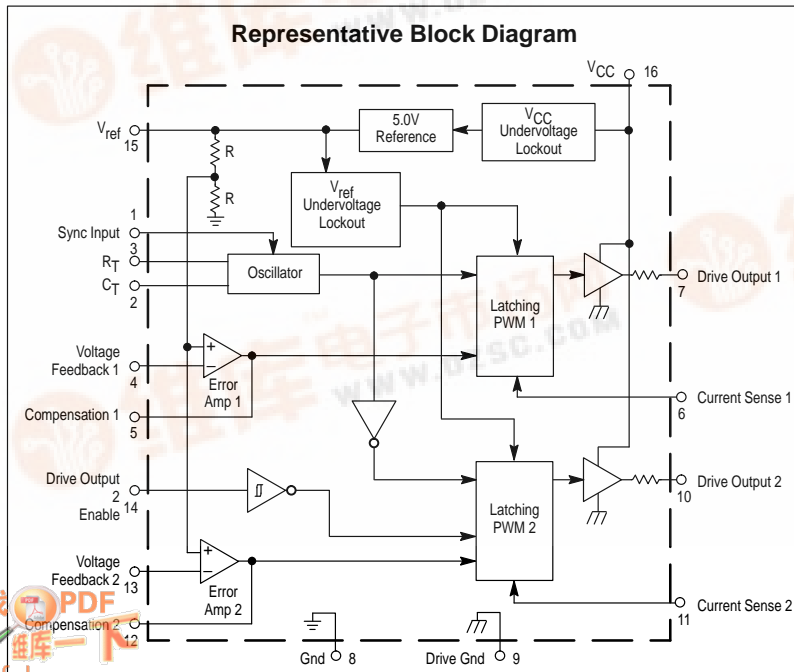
Representative Block Diagram

$V_{CC}$ 16

$V_{ref}$ 15

5.0V Reference

$V_{CC}$ Undervoltage Lockout

R

R

$V_{ref}$ Undervoltage Lockout

Sync Input 1

$R_T$ 3

$C_T$ 2

Oscillator

Latching PWM 1

Drive Output 1 7

Voltage Feedback 1 4

Error Amp 1

Compensation 1 5

Current Sense 1 6

Drive Output 2 Enable 14

Latching PWM 2

Drive Output 2 10

Voltage Feedback 2 13

Error Amp 2

Compensation 2 12

Current Sense 2 11

Gnd 8

Drive Gnd 9